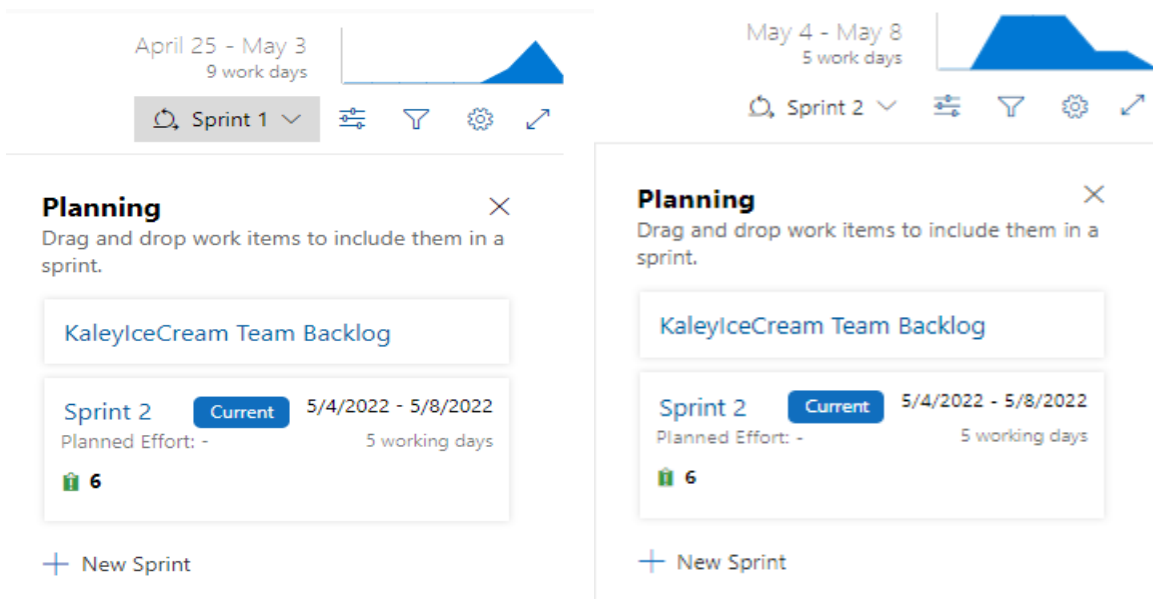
April 25 - May 3
9 work days

Sprint 1

Planning
Drag and drop work items to include them in a sprint.

KaleyIceCream Team Backlog

Sprint 2 Current 5/4/2022 - 5/8/2022
Planned Effort: - 5 working days
6

New Sprint

May 4 - May 8
5 work days

Sprint 2

Planning
Drag and drop work items to include them in a sprint.

KaleyIceCream Team Backlog

Sprint 2 Current 5/4/2022 - 5/8/2022
Planned Effort: - 5 working days
6

New Sprint